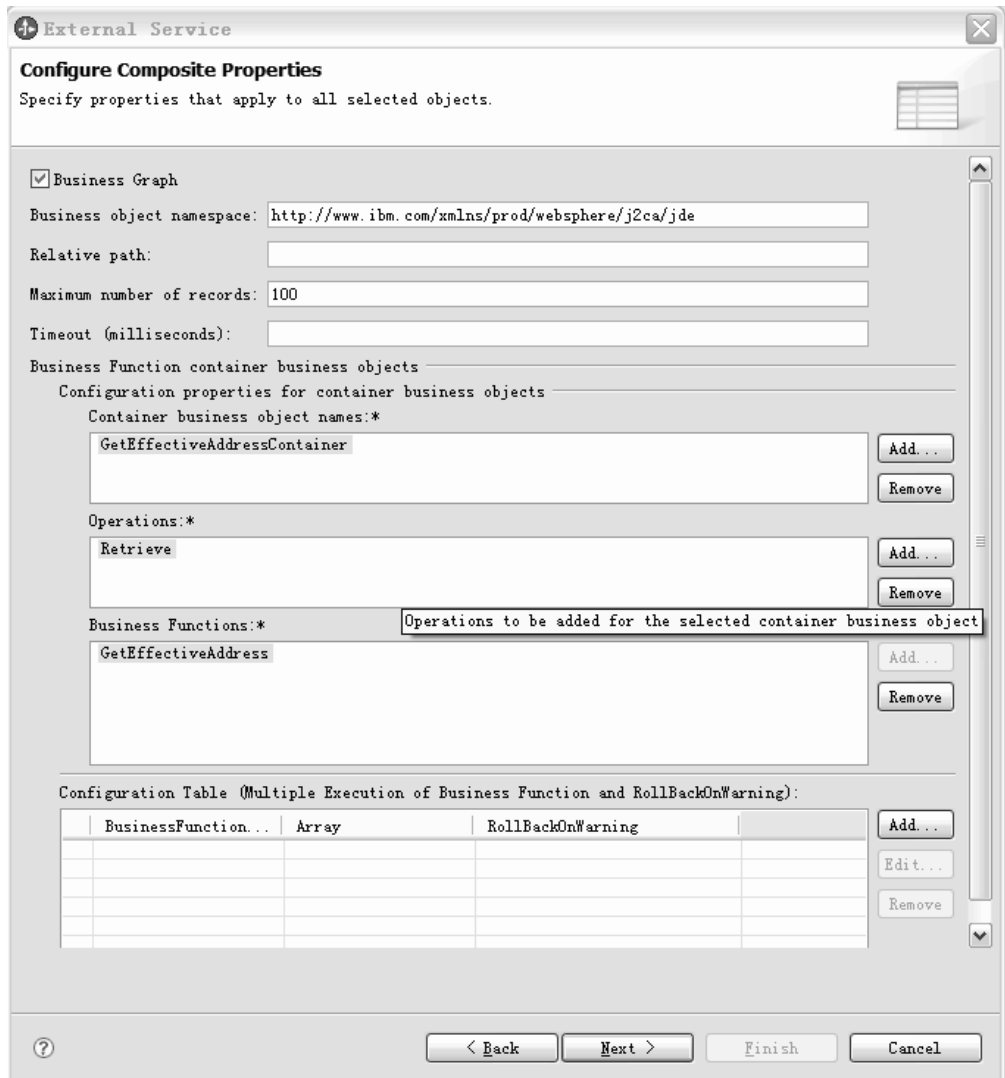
External Service

Configure Composite Properties
Specify properties that apply to all selected objects.

Business Graph
Business object namespace: http://www.ibm.com/xmlns/prod/websphere/j2ca/jde
Relative path:
Maximum number of records: 100
Timeout (milliseconds):

Business Function container business objects
Configuration properties for container business objects
Container business object names:*
GetEffectiveAddressContainer
Add...
Remove
Operations:*
Retrieve
Add...
Remove
Operations to be added for the selected container business object
Business Functions:*
GetEffectiveAddress
Add...
Remove

Configuration Table (Multiple Execution of Business Function and RollBackOnWarning):

| | BusinessFunction... | Array | RollBackOnWarning | |
|---|---|---|---|---|
| | | | | |

Add...
Edit...
Remove

< Back
Next >
Finish
Cancel